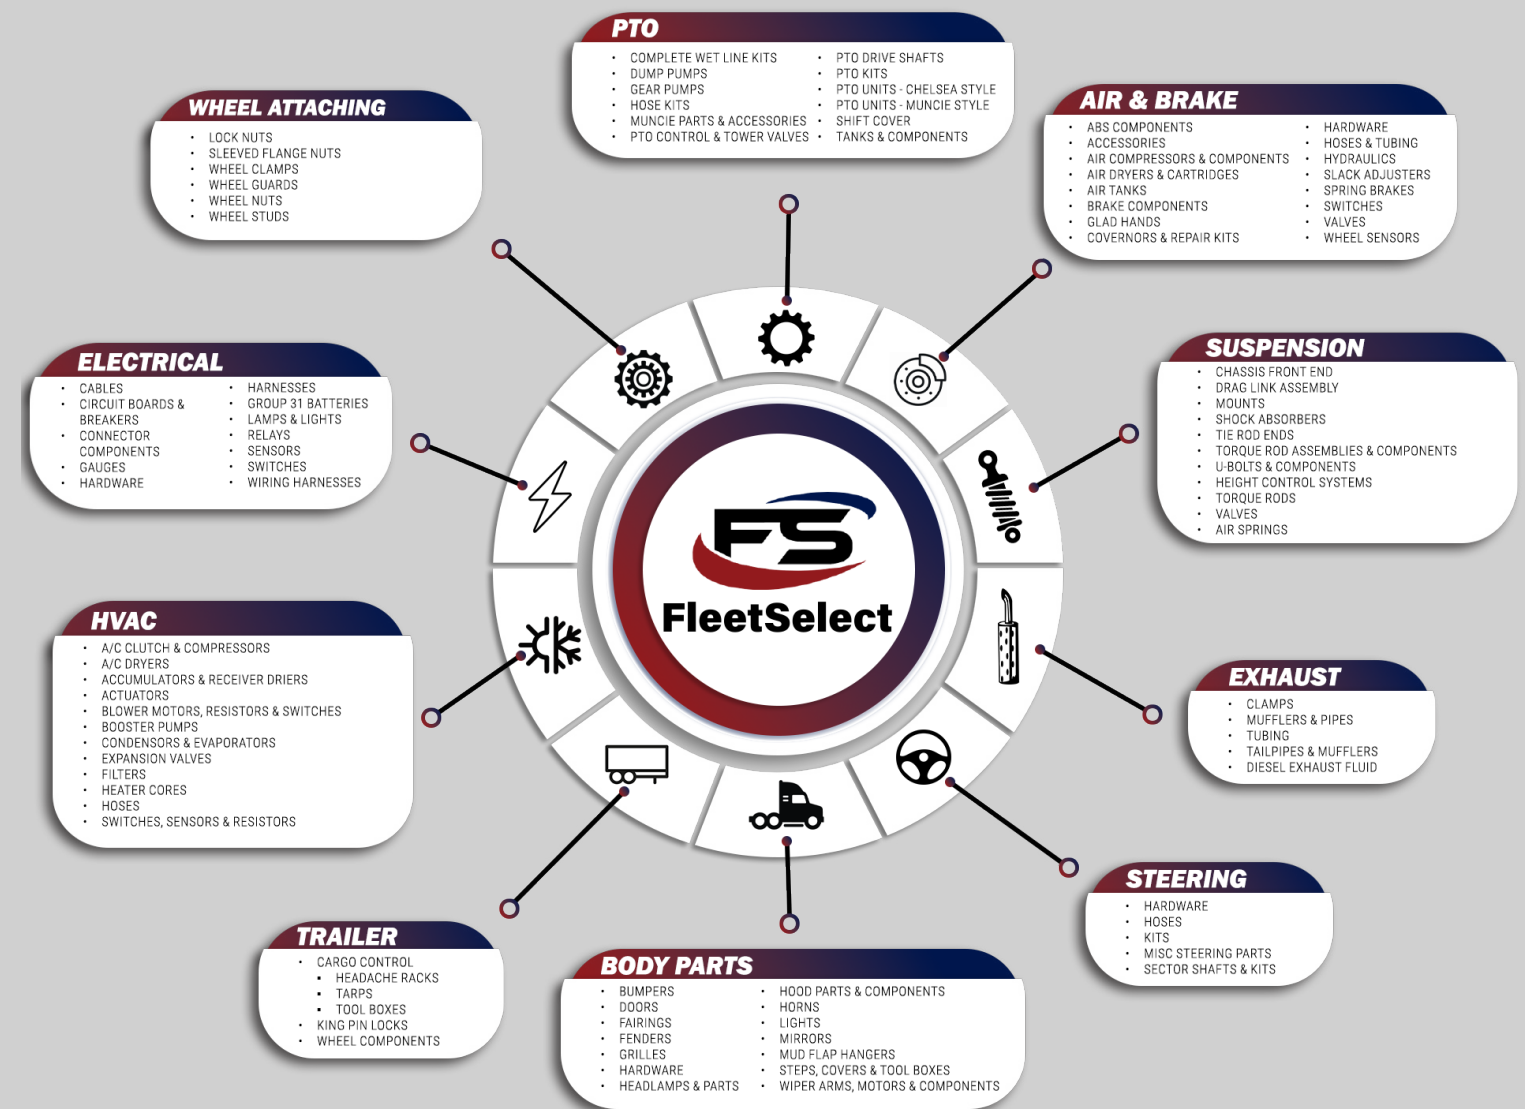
PTO
- COMPLETE WET LINE KITS
- DUMP PUMPS
- GEAR PUMPS
- HOSE KITS
- MUNCIE PARTS & ACCESSORIES
- PTO CONTROL & TOWER VALVES
- PTO DRIVE SHAFTS
- PTO KITS
- PTO UNITS - CHELSEA STYLE
- PTO UNITS - MUNCIE STYLE
- SHIFT COVER
- TANKS & COMPONENTS

WHEEL ATTACHING
- LOCK NUTS
- SLEEVED FLANGE NUTS
- WHEEL CLAMPS
- WHEEL GUARDS
- WHEEL NUTS
- WHEEL STUDS

AIR & BRAKE
- ABS COMPONENTS
- ACCESSORIES
- AIR COMPRESSORS & COMPONENTS
- AIR DRYERS & CARTRIDGES
- AIR TANKS
- BRAKE COMPONENTS
- GLAD HANDS
- COVERNORS & REPAIR KITS
- HARDWARE
- HOSES & TUBING
- HYDRAULICS
- SLACK ADJUSTERS
- SPRING BRAKES
- SWITCHES
- VALVES
- WHEEL SENSORS

ELECTRICAL
- CABLES
- CIRCUIT BOARDS & BREAKERS
- CONNECTOR COMPONENTS
- GAUGES
- HARDWARE
- HARNESSES
- GROUP 31 BATTERIES
- LAMPS & LIGHTS
- RELAYS
- SENSORS
- SWITCHES
- WIRING HARNESSES

SUSPENSION
- CHASSIS FRONT END
- DRAG LINK ASSEMBLY
- MOUNTS
- SHOCK ABSORBERS
- TIE ROD ENDS
- TORQUE ROD ASSEMBLIES & COMPONENTS
- U-BOLTS & COMPONENTS
- HEIGHT CONTROL SYSTEMS
- TORQUE RODS
- VALVES
- AIR SPRINGS

FS
FleetSelect

HVAC
- A/C CLUTCH & COMPRESSORS
- A/C DRYERS
- ACCUMULATORS & RECEIVER DRIERS
- ACTUATORS
- BLOWER MOTORS, RESISTORS & SWITCHES
- BOOSTER PUMPS
- CONDENSORS & EVAPORATORS
- EXPANSION VALVES
- FILTERS
- HEATER CORES
- HOSES
- SWITCHES, SENSORS & RESISTORS

EXHAUST
- CLAMPS
- MUFFLERS & PIPES
- TUBING
- TAILPIPES & MUFFLERS
- DIESEL EXHAUST FLUID

STEERING
- HARDWARE
- HOSES
- KITS
- MISC STEERING PARTS
- SECTOR SHAFTS & KITS

TRAILER
- CARGO CONTROL
- HEADACHE RACKS
- TARPS
- TOOL BOXES
- KING PIN LOCKS
- WHEEL COMPONENTS

BODY PARTS
- BUMPERS
- DOORS
- FAIRINGS
- FENDERS
- GRILLES
- HARDWARE
- HEADLAMPS & PARTS
- HOOD PARTS & COMPONENTS
- HORNS
- LIGHTS
- MIRRORS
- MUD FLAP HANGERS
- STEPS, COVERS & TOOL BOXES
- WIPER ARMS, MOTORS & COMPONENTS